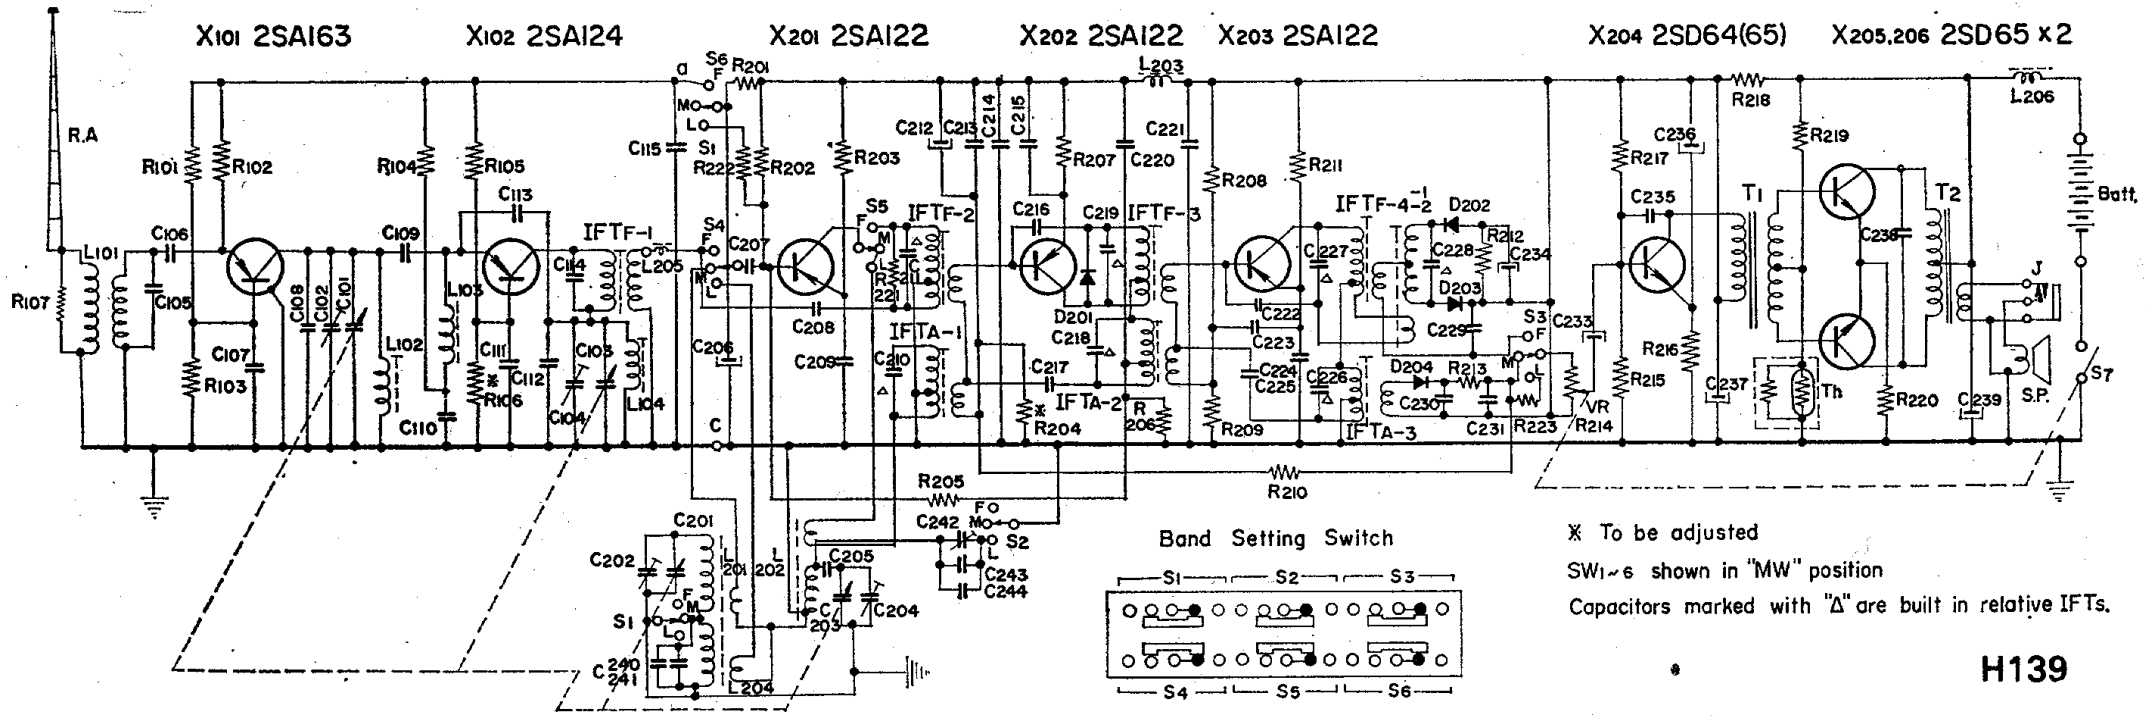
X101 2SA163 X102 2SA124 X201 2SA122 X202 2SA122 X203 2SA122 X204 2SD64(65) X205,206 2SD65 x 2

R.A R101 R102 R107 L101 C106 C105 C107 R103 C108 C102 C101 R104 C109 R105 C113 L103 L102 C110 C111 R106 C112 C114 C103 C104 L104 IFTF-1 L205 a S6 F R201 MO L S1 C115 R222 R202 S4 F M L C207 C206 C208 R203 C209 S5 F M L R221 IFTF-2 C210 IFTA-1 C212 C213 C214 C215 R207 C220 C216 C219 IFTF-3 D201 C218 C217 R204 IFTA-2 R206 L203 C221 R208 R211 C227 C222 C223 C224 C225 C226 R209 IFTA-3 IFTF-4-2 D202 C228 R212 C234 D203 C229 D204 R213 C230 C231 R223 S3 F M L C233 VR R214 R217 C236 C235 R216 R215 C237 T1 R218 R219 C238 T2 Th R220 C239 L206 Batt. J S.P. S7 C R205 R210 F M L C242 S2 C243 C244 C201 C202 S1 F M L C240 C241 L201 L202 L204 C205 C203 C204

Band Setting Switch
S1 S2 S3
S4 S5 S6

※ To be adjusted
SW1~6 shown in "MW" position
Capacitors marked with "Δ" are built in relative IFTs.

H139